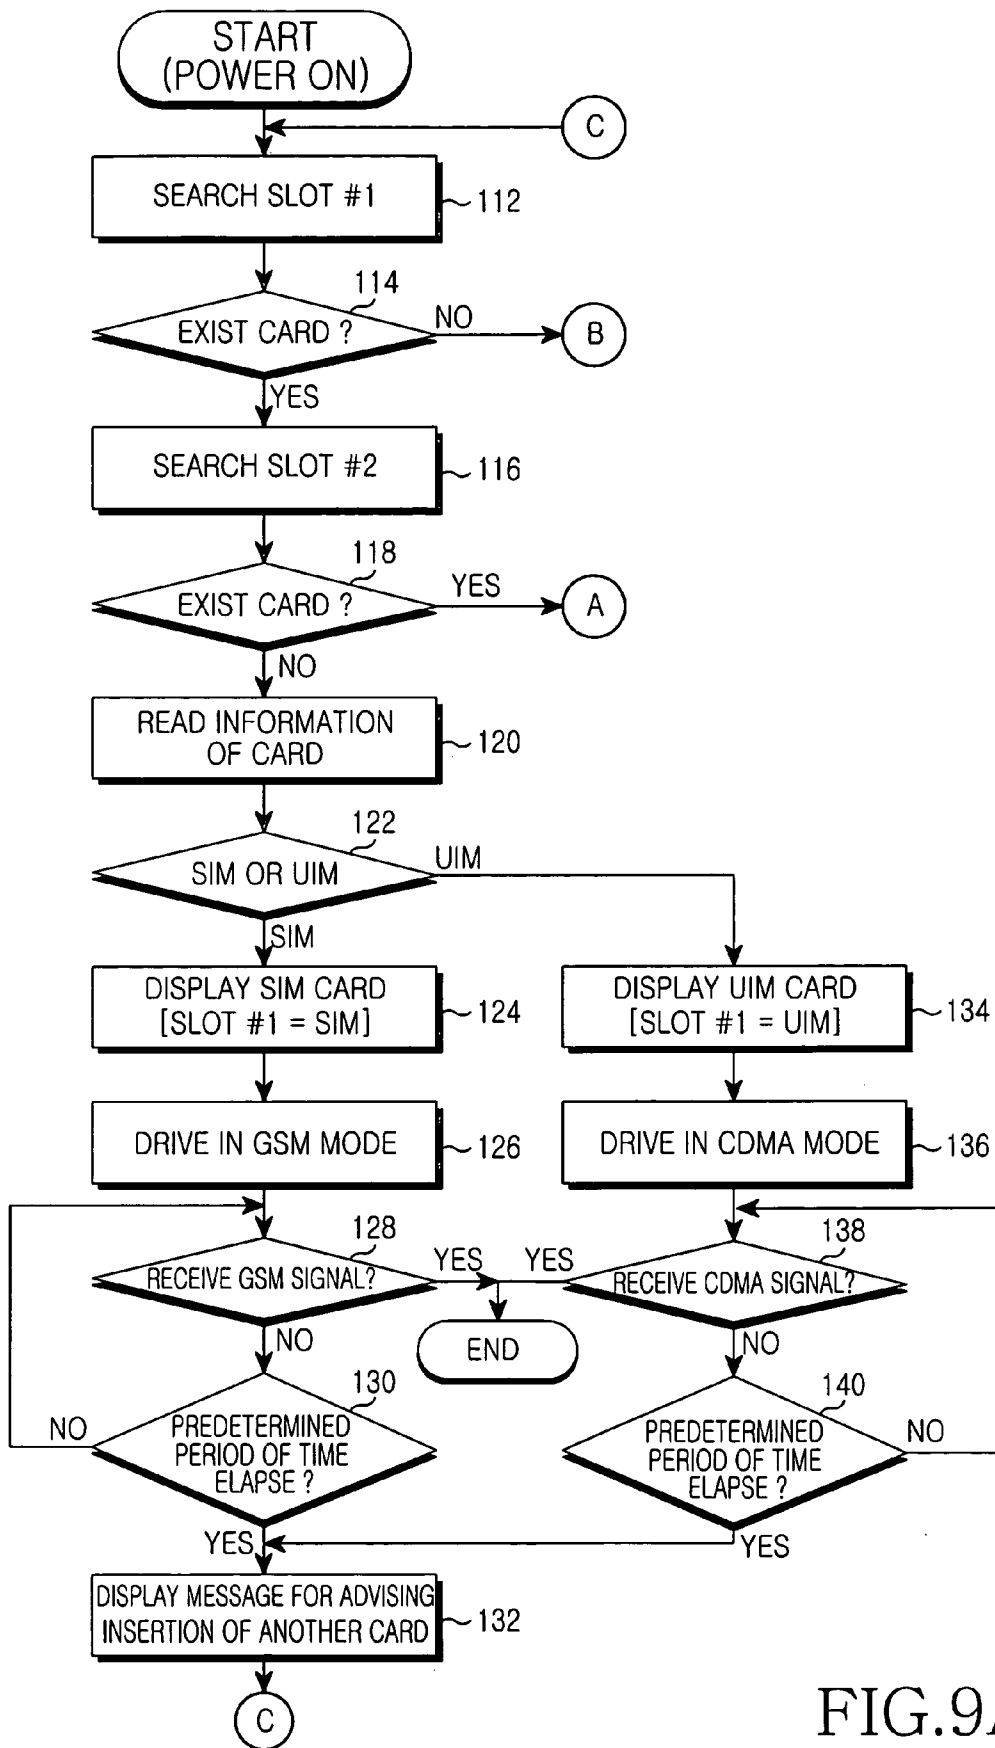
START
(POWER ON)

C

SEARCH SLOT #1
112

114
EXIST CARD ?
NO
B
YES

SEARCH SLOT #2
116

118
EXIST CARD ?
YES
A
NO

READ INFORMATION OF CARD
120

122
SIM OR UIM
UIM
SIM

DISPLAY SIM CARD [SLOT #1 = SIM]
124

DISPLAY UIM CARD [SLOT #1 = UIM]
134

DRIVE IN GSM MODE
126

DRIVE IN CDMA MODE
136

128
RECEIVE GSM SIGNAL?
YES
YES
138
RECEIVE CDMA SIGNAL?

END

NO
NO

130
PREDETERMINED PERIOD OF TIME ELAPSE ?
NO

140
PREDETERMINED PERIOD OF TIME ELAPSE ?
NO

YES
YES

DISPLAY MESSAGE FOR ADVISING INSERTION OF ANOTHER CARD
132

C

FIG.9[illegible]